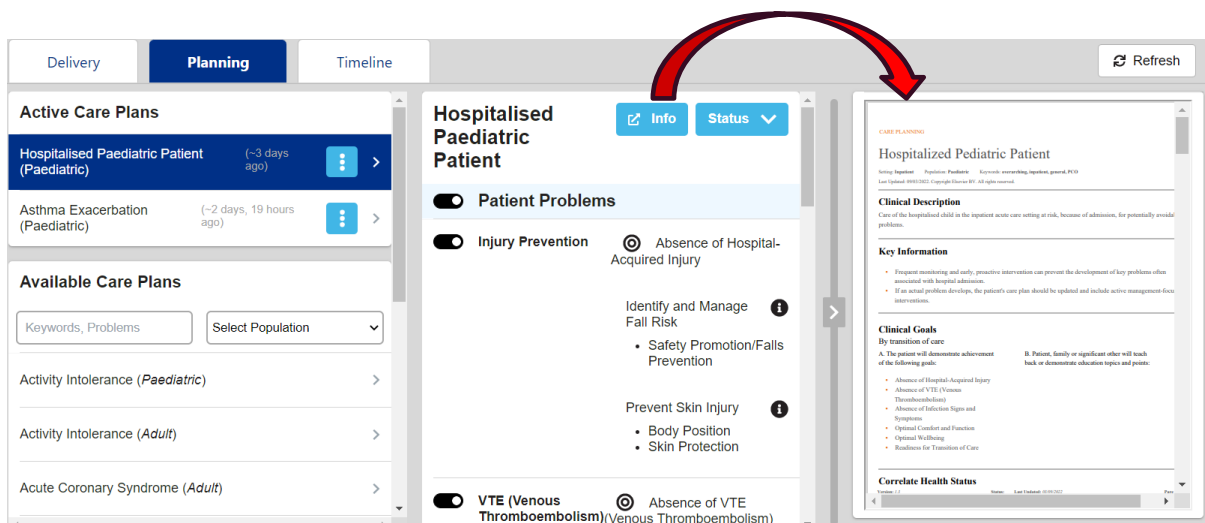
Delivery

Planning

Timeline

Refresh

Active Care Plans

Hospitalised Paediatric Patient (Paediatric)

(~3 days ago)

Asthma Exacerbation (Paediatric)

(~2 days, 19 hours ago)

Available Care Plans

Keywords, Problems

Select Population

Activity Intolerance (*Paediatric*)

Activity Intolerance (*Adult*)

Acute Coronary Syndrome (*Adult*)

Hospitalised Paediatric Patient

Info

Status

Patient Problems

Injury Prevention

Absence of Hospital-Acquired Injury

Identify and Manage Fall Risk

• Safety Promotion/Falls Prevention

Prevent Skin Injury

• Body Position
• Skin Protection

VTE (Venous Thromboembolism)

Absence of VTE (Venous Thromboembolism)

CARE PLANNING

Hospitalized Pediatric Patient

Setting: Inpatient Population: Paediatric Keywords: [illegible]

Last Updated: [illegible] Copyright Elsevier BV. All rights reserved.

Clinical Description

Care of the hospitalised child in the inpatient acute care setting at risk, because of admission, for potentially avoida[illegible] problems.

Key Information

• Frequent monitoring and early, proactive intervention can prevent the development of key problems often associated with hospital admission.
• If an actual problem develops, the patient's care plan should be updated and include active management-focu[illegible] interventions.

Clinical Goals

By transition of care

A. The patient will demonstrate achievement of the following goals:

• Absence of Hospital-Acquired Injury
• Absence of VTE (Venous Thromboembolism)
• Absence of Infection Signs and Symptoms
• Optimal Comfort and Function
• Optimal Wellbeing
• Readiness for Transition of Care

B. Patient, family or significant other will teach back or demonstrate education topics and points:

Correlate Health Status

Version: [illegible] Status: Last Updated: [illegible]